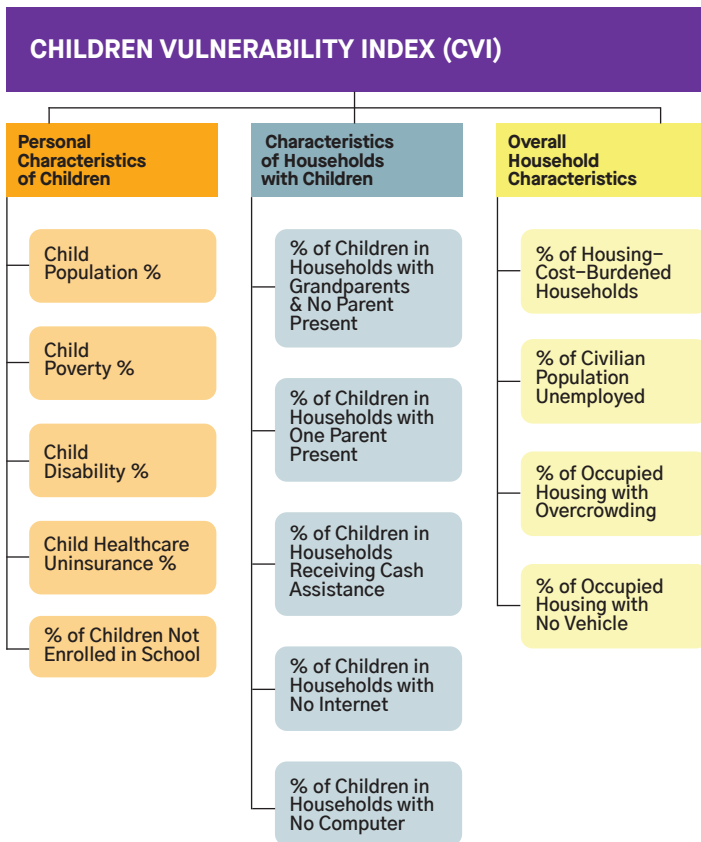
CHILDREN VULNERABILITY INDEX (CVI)

Personal Characteristics of Children

Child Population %

Child Poverty %

Child Disability %

Child Healthcare Uninsurance %

% of Children Not Enrolled in School

Characteristics of Households with Children

% of Children in Households with Grandparents & No Parent Present

% of Children in Households with One Parent Present

% of Children in Households Receiving Cash Assistance

% of Children in Households with No Internet

% of Children in Households with No Computer

Overall Household Characteristics

% of Housing–Cost–Burdened Households

% of Civilian Population Unemployed

% of Occupied Housing with Overcrowding

% of Occupied Housing with No Vehicle